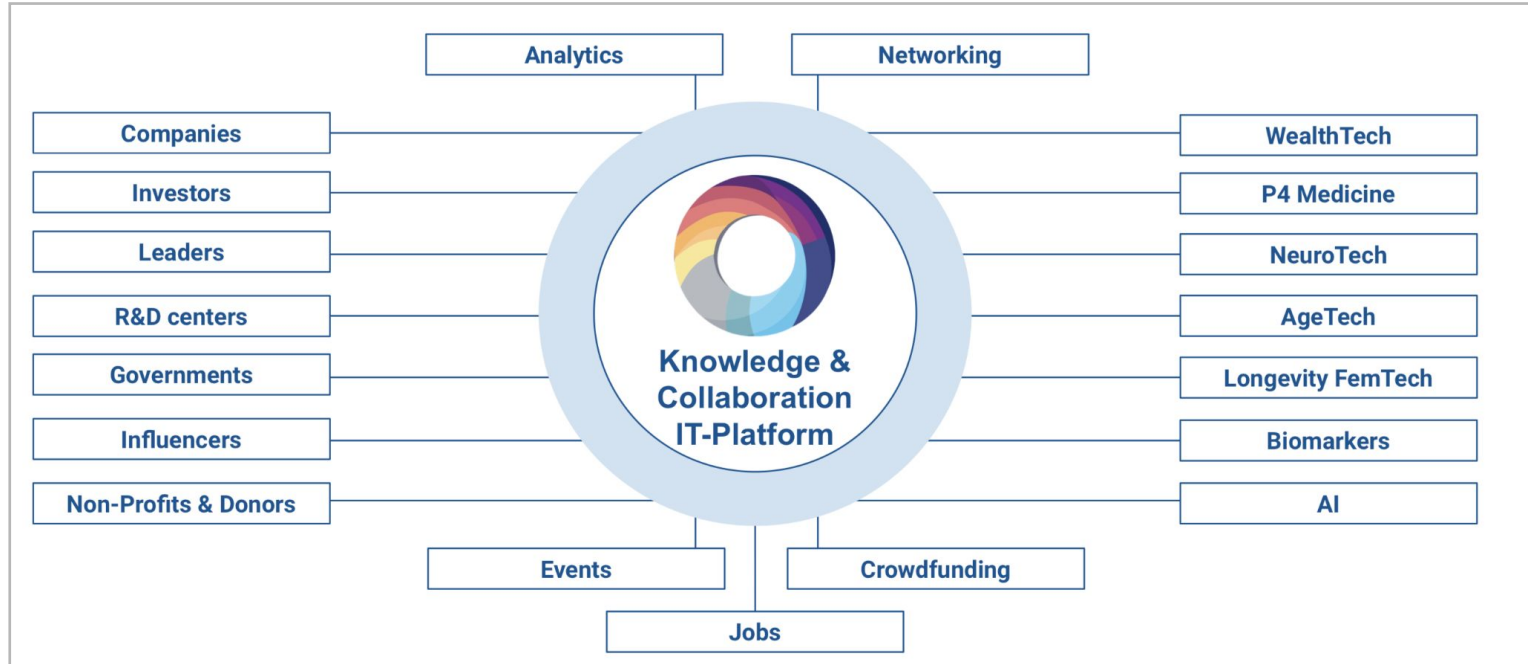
Analytics

Networking

Companies

Investors

Leaders

R&D centers

Governments

Influencers

Non-Profits & Donors

Knowledge & Collaboration IT-Platform

WealthTech

P4 Medicine

NeuroTech

AgeTech

Longevity FemTech

Biomarkers

AI

Events

Crowdfunding

Jobs